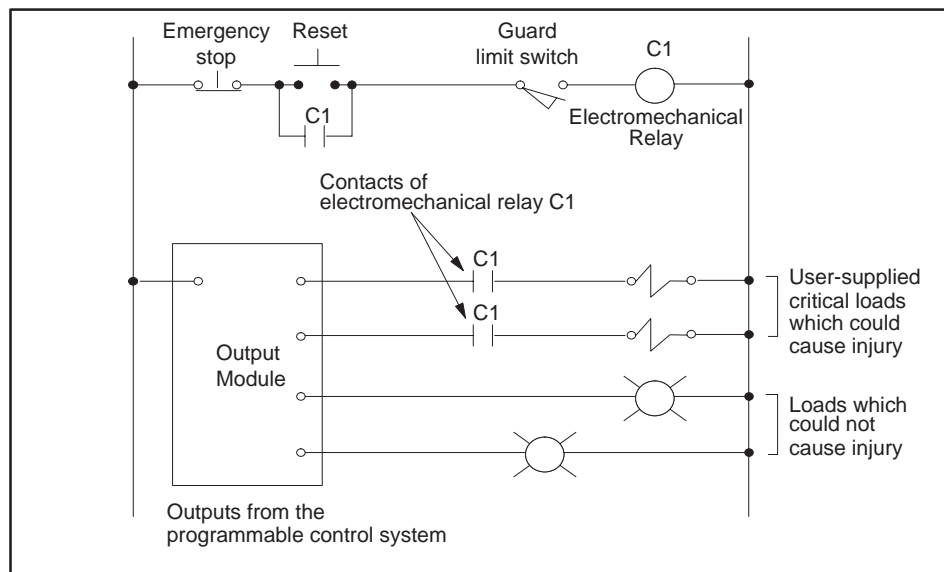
Emergency stop

Reset

Guard limit switch

C1

C1

Electromechanical Relay

Contacts of electromechanical relay C1

C1

C1

Output Module

User-supplied critical loads which could cause injury

Loads which could not cause injury

Outputs from the programmable control system